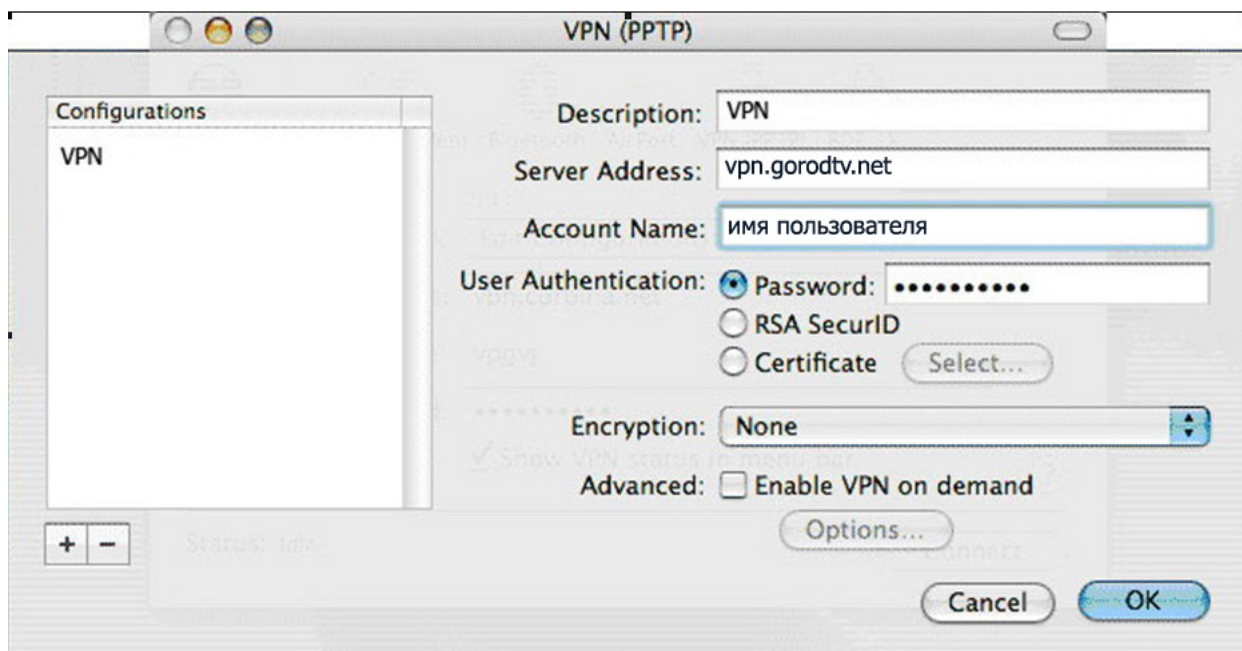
VPN (PPTP)

Configurations

VPN

Description: VPN

Server Address: vpn.gorodtv.net

Account Name: имя пользователя

User Authentication: Password: ••••••••••

RSA SecurID

Certificate Select...

Encryption: None

Advanced: Enable VPN on demand

Options...

+ −

Cancel OK